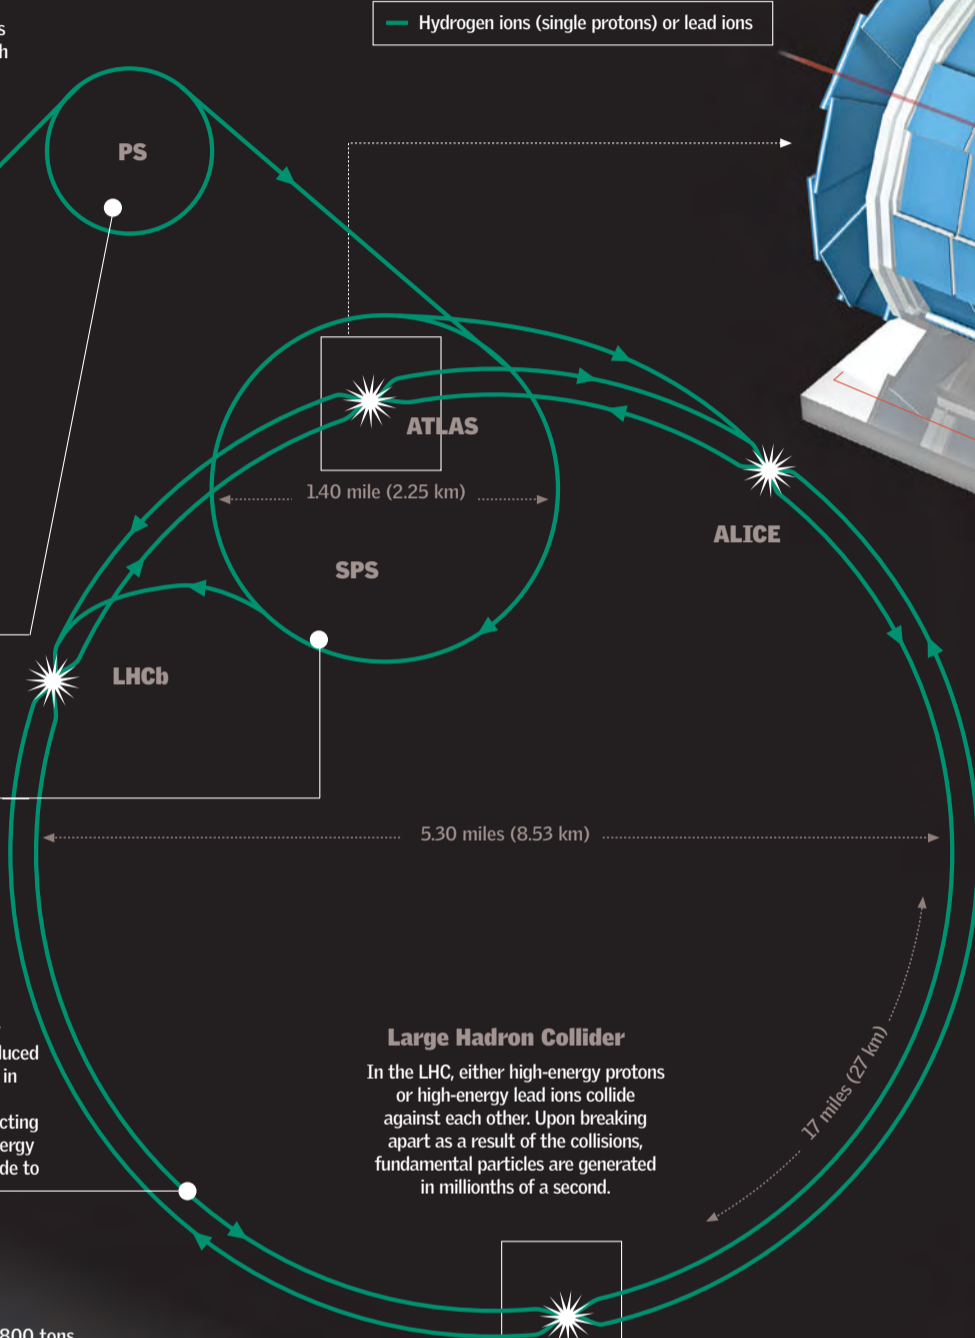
s
h

Hydrogen ions (single protons) or lead ions

PS

ATLAS

1.40 mile (2.25 km)

ALICE

SPS

LHCb

5.30 miles (8.53 km)

17 miles (27 km)

luced
in

cting
ergy
de to

Large Hadron Collider

In the LHC, either high-energy protons or high-energy lead ions collide against each other. Upon breaking apart as a result of the collisions, fundamental particles are generated in millionths of a second.

800 tons